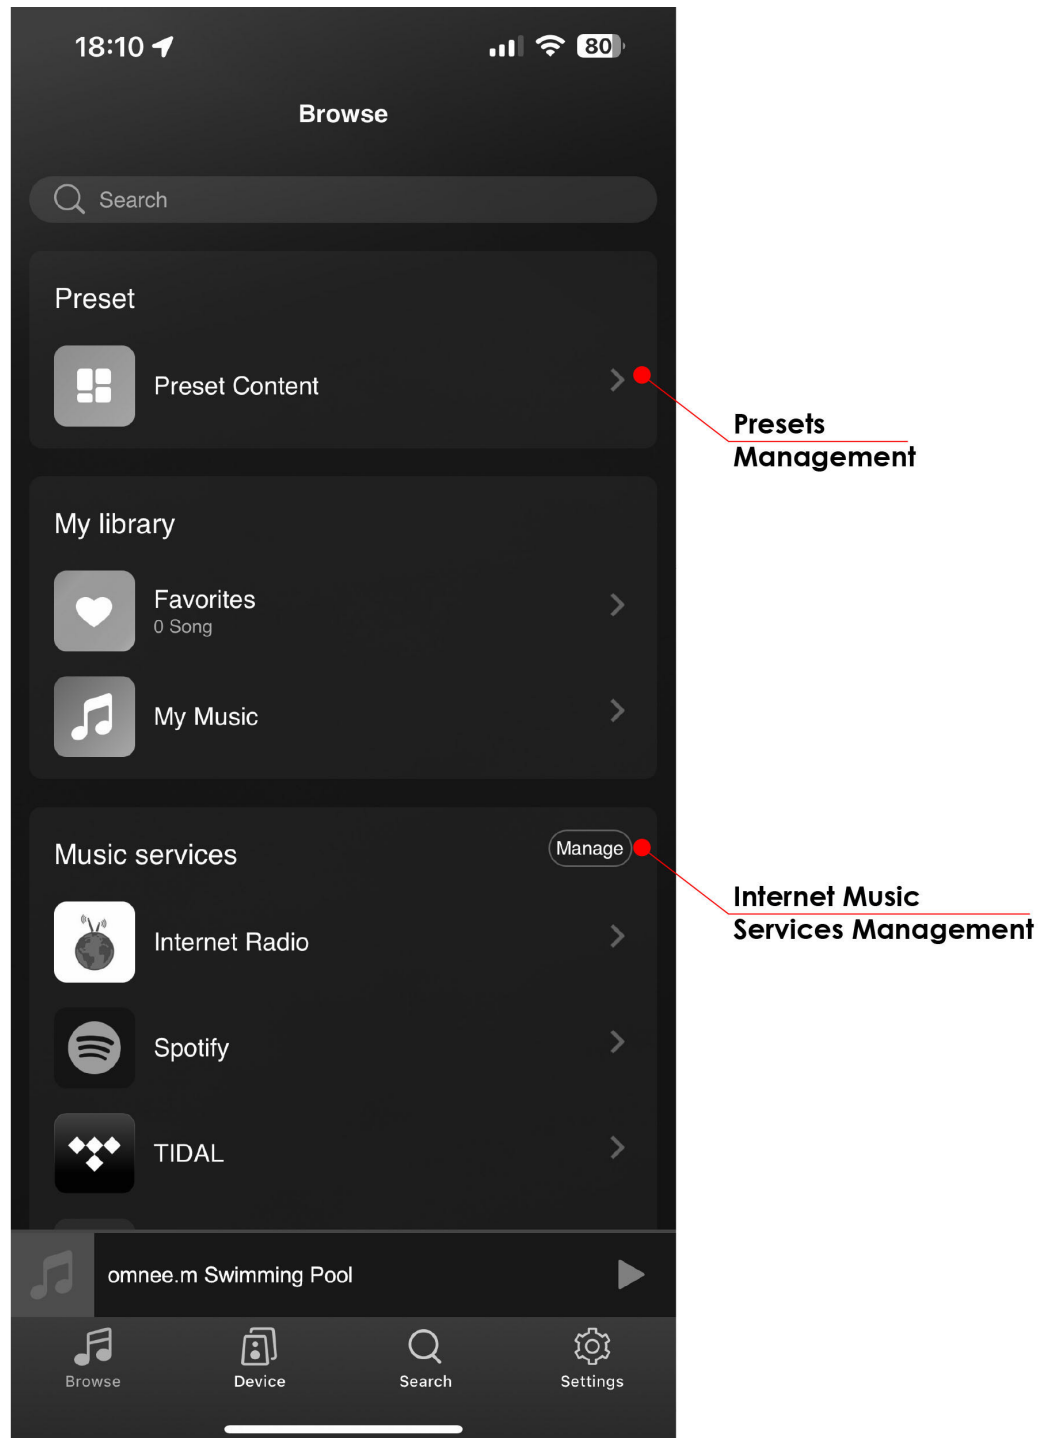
18:10
80

Browse

Search

Preset

Preset Content

Presets Management

My library

Favorites
0 Song

My Music

Music services

Manage

Internet Music Services Management

Internet Radio

Spotify

TIDAL

omnee.m Swimming Pool

Browse
Device
Search
Settings